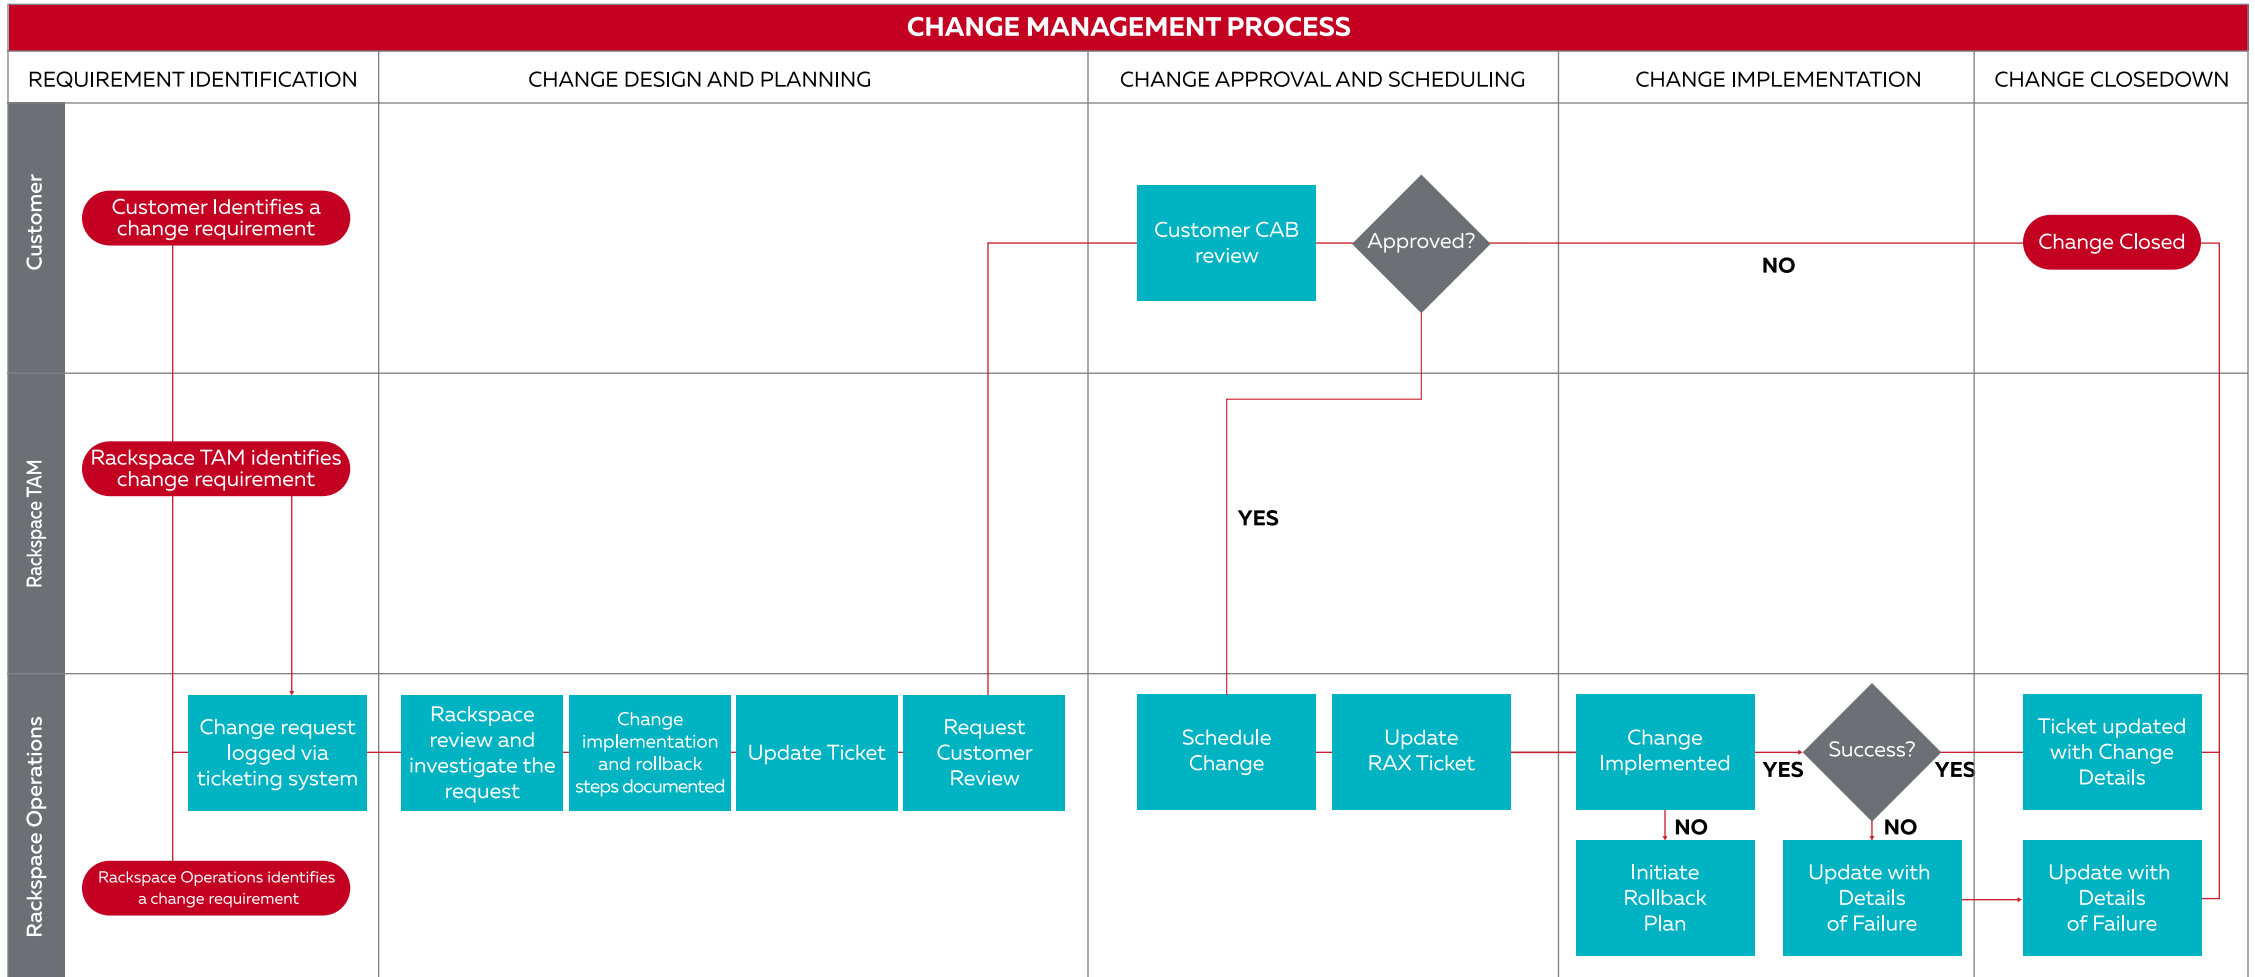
CHANGE MANAGEMENT PROCESS

REQUIREMENT IDENTIFICATION

CHANGE DESIGN AND PLANNING

CHANGE APPROVAL AND SCHEDULING

CHANGE IMPLEMENTATION

CHANGE CLOSEDOWN

Customer

Customer Identifies a change requirement

Customer CAB review

Approved?

NO

Change Closed

Rackspace TAM

Rackspace TAM identifies change requirement

YES

Rackspace Operations

Change request logged via ticketing system

Rackspace review and investigate the request

Change implementation and rollback steps documented

Update Ticket

Request Customer Review

Schedule Change

Update RAX Ticket

Change Implemented

YES

Success?

YES

Ticket updated with Change Details

NO

NO

Rackspace Operations identifies a change requirement

Initiate Rollback Plan

Update with Details of Failure

Update with Details of Failure